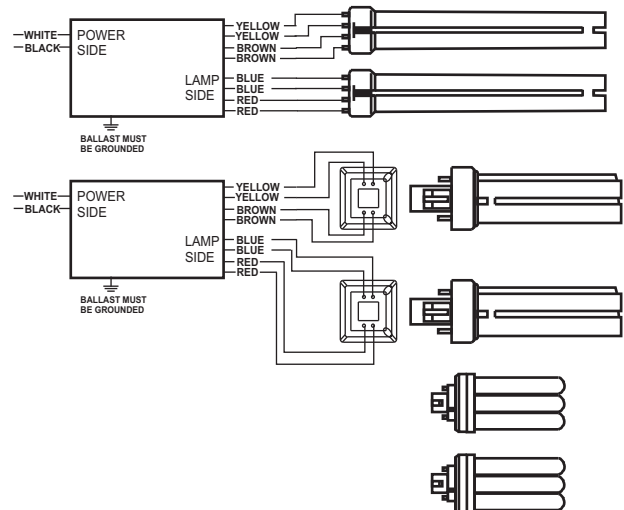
WHITE
BLACK
POWER SIDE
YELLOW
YELLOW
BROWN
BROWN
LAMP SIDE
BLUE
BLUE
RED
RED
BALLAST MUST BE GROUNDED

WHITE
BLACK
POWER SIDE
YELLOW
YELLOW
BROWN
BROWN
LAMP SIDE
BLUE
BLUE
RED
RED
BALLAST MUST BE GROUNDED